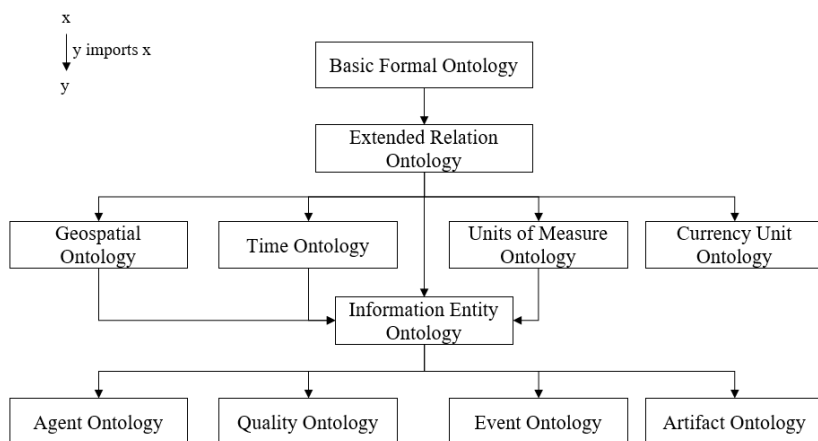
x
y imports x
y

Basic Formal Ontology

Extended Relation Ontology

Geospatial Ontology

Time Ontology

Units of Measure Ontology

Currency Unit Ontology

Information Entity Ontology

Agent Ontology

Quality Ontology

Event Ontology

Artifact Ontology